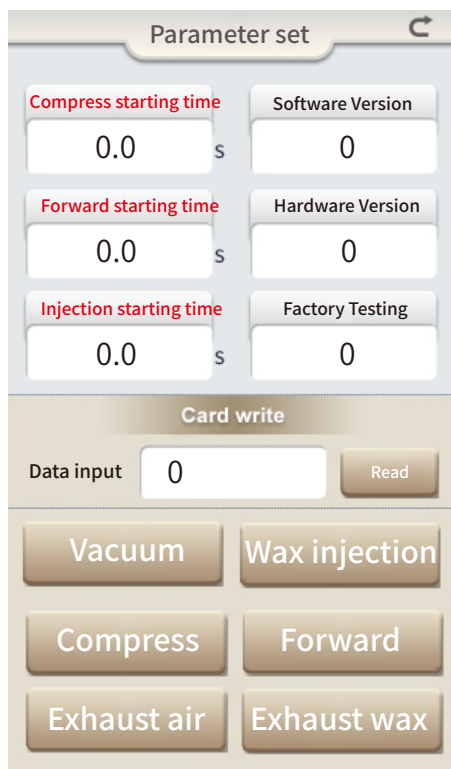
Parameter set

Compress starting time
0.0 s

Software Version
0

Forward starting time
0.0 s

Hardware Version
0

Injection starting time
0.0 s

Factory Testing
0

Card write

Data input
0
Read

Vacuum
Wax injection
Compress
Forward
Exhaust air
Exhaust wax